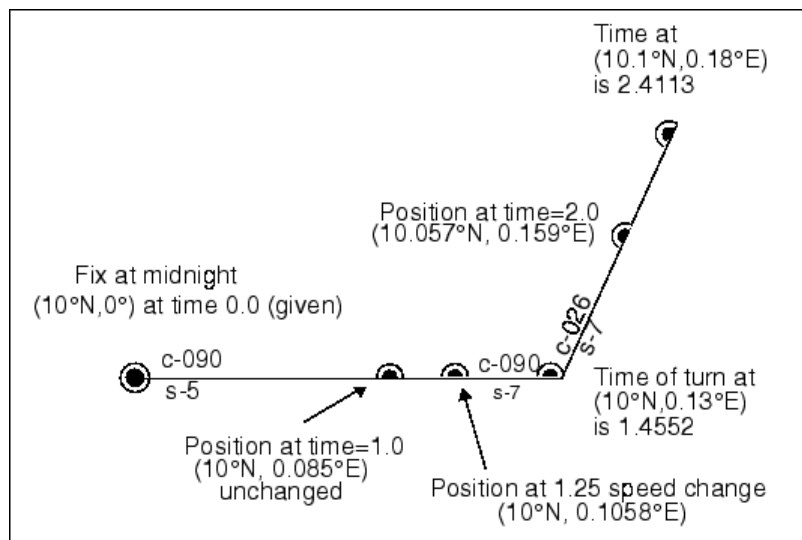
Time at
(10.1°N,0.18°E)
is 2.4113

Position at time=2.0
(10.057°N, 0.159°E)

Fix at midnight
(10°N,0°) at time 0.0 (given)

c-090
s-5

c-090
s-7

c-026
s-7

Time of turn at
(10°N,0.13°E)
is 1.4552

Position at time=1.0
(10°N, 0.085°E)
unchanged

Position at 1.25 speed change
(10°N, 0.1058°E)